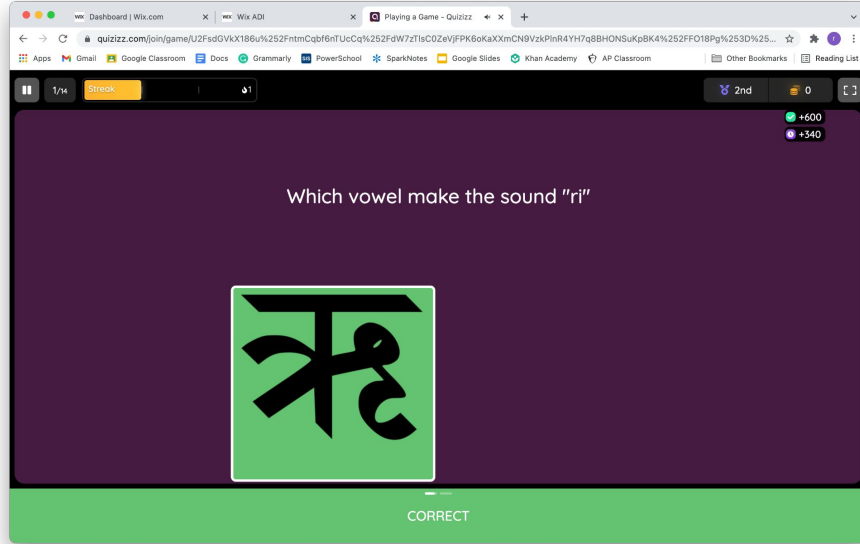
Dashboard | Wix.com
Wix ADI
Playing a Game - Quizizz
quizizz.com/join/game/U2FsdGVkX186u%252FntmCqbf6nTUcCq%252FdW7zTIsC0ZeVjFPK6oKaXXmCN9VzkPlnR4YH7q8BHONSuKpBK4%252FFO18Pg%253D%25...
Apps Gmail Google Classroom Docs Grammarly PowerSchool SparkNotes Google Slides Khan Academy AP Classroom Other Bookmarks Reading List

1/14 Streak 1
2nd 0
+600
+340

Which vowel make the sound "ri"

ऋ

CORRECT